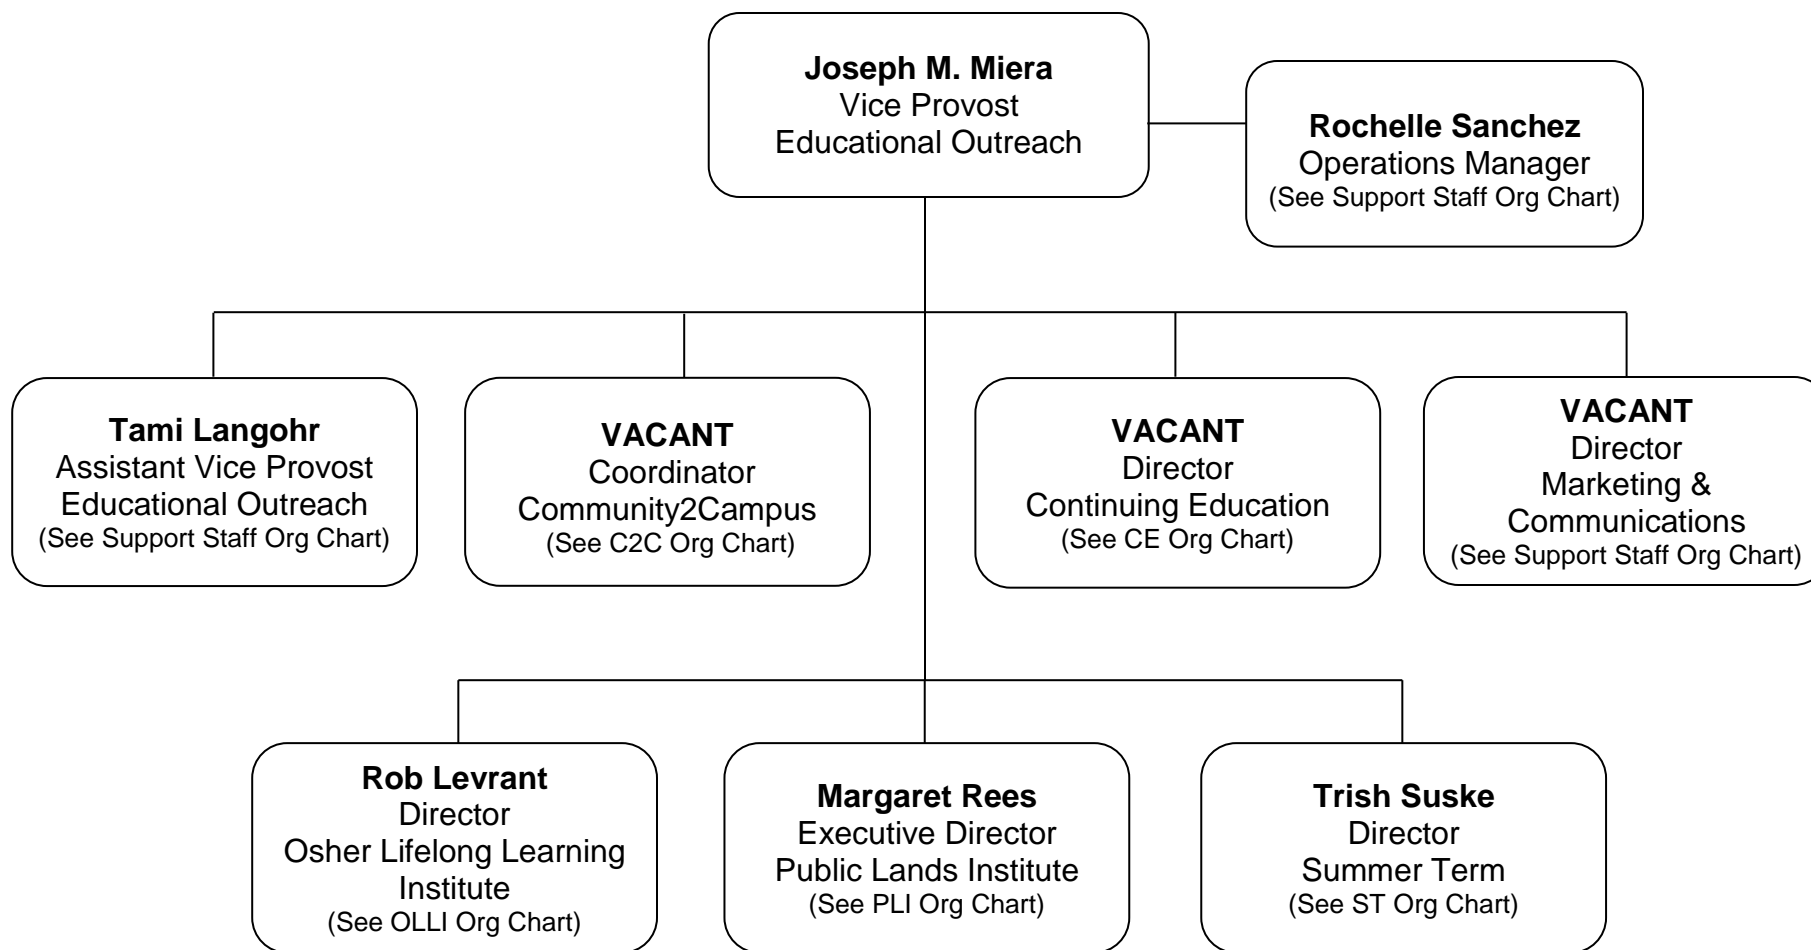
Joseph M. Miera
Vice Provost
Educational Outreach

Rochelle Sanchez
Operations Manager
(See Support Staff Org Chart)

Tami Langohr
Assistant Vice Provost
Educational Outreach
(See Support Staff Org Chart)

VACANT
Coordinator
Community2Campus
(See C2C Org Chart)

VACANT
Director
Continuing Education
(See CE Org Chart)

VACANT
Director
Marketing & Communications
(See Support Staff Org Chart)

Rob Levrant
Director
Osher Lifelong Learning Institute
(See OLLI Org Chart)

Margaret Rees
Executive Director
Public Lands Institute
(See PLI Org Chart)

Trish Suske
Director
Summer Term
(See ST Org Chart)